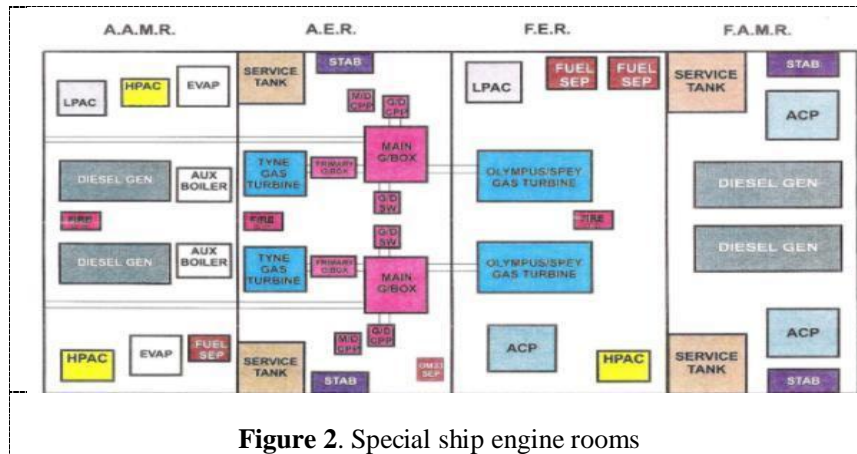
A.A.M.R.

A.E.R.

F.E.R.

F.A.M.R.

LPAC

HPAC

EVAP

SERVICE TANK

STAB

M/D CPP

G/D CPP

MAIN G/BOX

LPAC

FUEL SEP

FUEL SEP

SERVICE TANK

STAB

ACP

DIESEL GEN

AUX BOILER

TYNE GAS TURBINE

PRIMARY G/BOX

OLYMPUS/SPEY GAS TURBINE

DIESEL GEN

FIRE

FIRE

G/D SW

G/D SW

FIRE

DIESEL GEN

DIESEL GEN

AUX BOILER

TYNE GAS TURBINE

PRIMARY G/BOX

MAIN G/BOX

OLYMPUS/SPEY GAS TURBINE

HPAC

EVAP

FUEL SEP

M/D CPP

G/D CPP

SERVICE TANK

STAB

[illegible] SEP

ACP

HPAC

ACP

SERVICE TANK

STAB

**Figure 2**. Special ship engine rooms